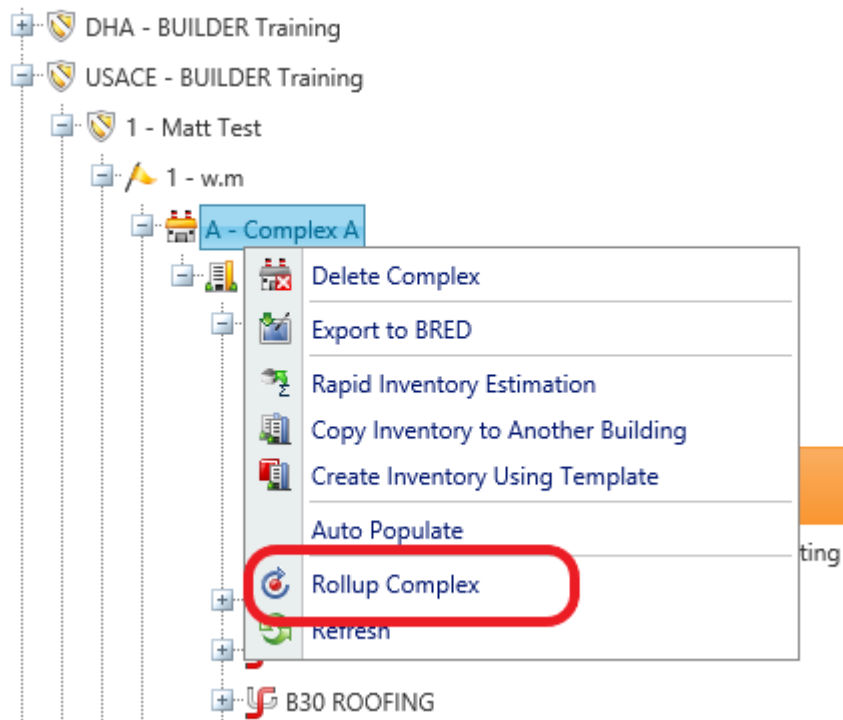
DHA - BUILDER Training
USACE - BUILDER Training
1 - Matt Test
1 - w.m
A - Complex A
Delete Complex
Export to BRED
Rapid Inventory Estimation
Copy Inventory to Another Building
Create Inventory Using Template
Auto Populate
Rollup Complex
Refresh
ting
B30 ROOFING